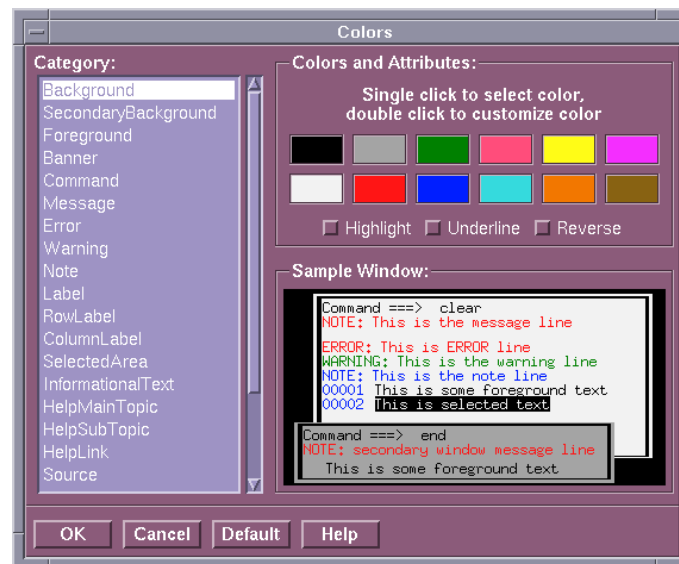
Colors

Category:

Background
SecondaryBackground
Foreground
Banner
Command
Message
Error
Warning
Note
Label
RowLabel
ColumnLabel
SelectedArea
InformationalText
HelpMainTopic
HelpSubTopic
HelpLink
Source

Colors and Attributes:

Single click to select color, double click to customize color

Highlight Underline Reverse

Sample Window:

Command ===> clear
NOTE: This is the message line

ERROR: This is ERROR line
WARNING: This is the warning line
NOTE: This is the note line
00001 This is some foreground text
00002 This is selected text

Command ===> end
NOTE: secondary window message line
This is some foreground text

OK Cancel Default Help